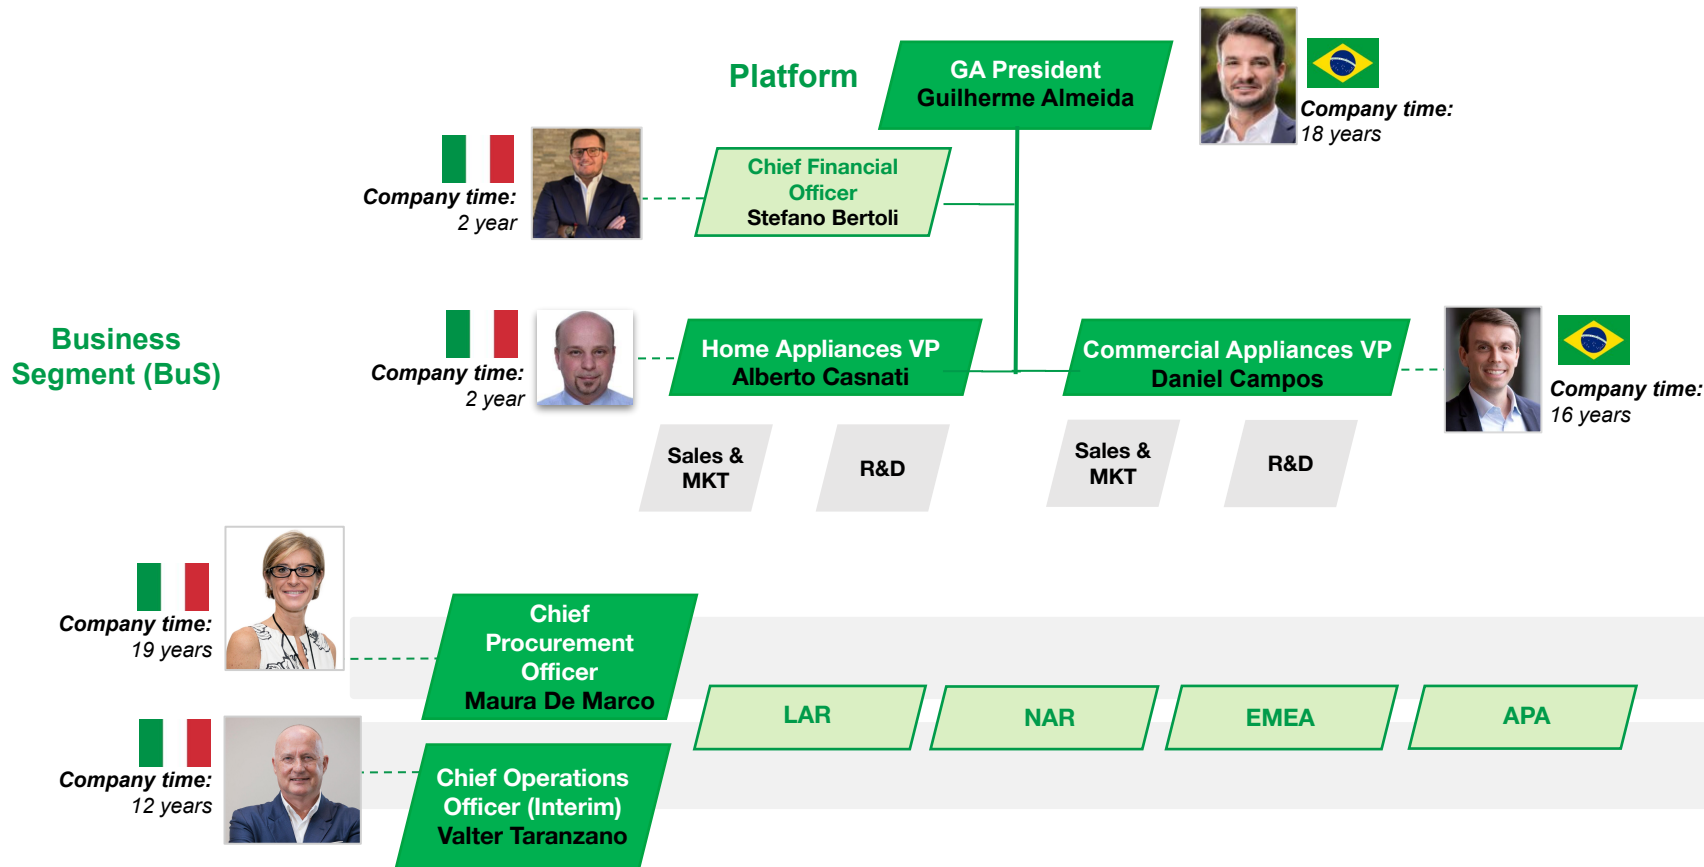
Platform

GA President
Guilherme Almeida

Company time:
18 years

Company time:
2 year

Chief Financial Officer
Stefano Bertoli

Business Segment (BuS)

Company time:
2 year

Home Appliances VP
Alberto Casnati

Commercial Appliances VP
Daniel Campos

Company time:
16 years

Sales & MKT

R&D

Sales & MKT

R&D

Company time:
19 years

Chief Procurement Officer
Maura De Marco

LAR

NAR

EMEA

APA

Company time:
12 years

Chief Operations Officer (Interim)
Valter Taranzano